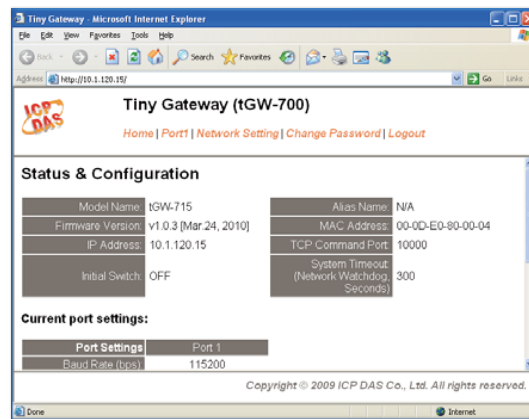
Tiny Gateway - Microsoft Internet Explorer

File Edit View Favorites Tools Help

Back Search Favorites

Address http://10.1.120.15/ Go Links

ICP DAS

Tiny Gateway (tGW-700)

Home | Port1 | Network Setting | Change Password | Logout

Status & Configuration

| Model Name | tGW-715 | Alias Name | N/A |
|---|---|---|---|
| Firmware Version | v1.0.3 [Mar.24, 2010] | MAC Address | 00-0D-E0-80-00-04 |
| IP Address | 10.1.120.15 | TCP Command Port | 10000 |
| Initial Switch | OFF | System Timeout (Network Watchdog, Seconds) | 300 |

Current port settings:

| Port Settings | Port 1 |
|---|---|
| Baud Rate (bps) | 115200 |

Copyright © 2009 ICP DAS Co., Ltd. All rights reserved.

Done Internet